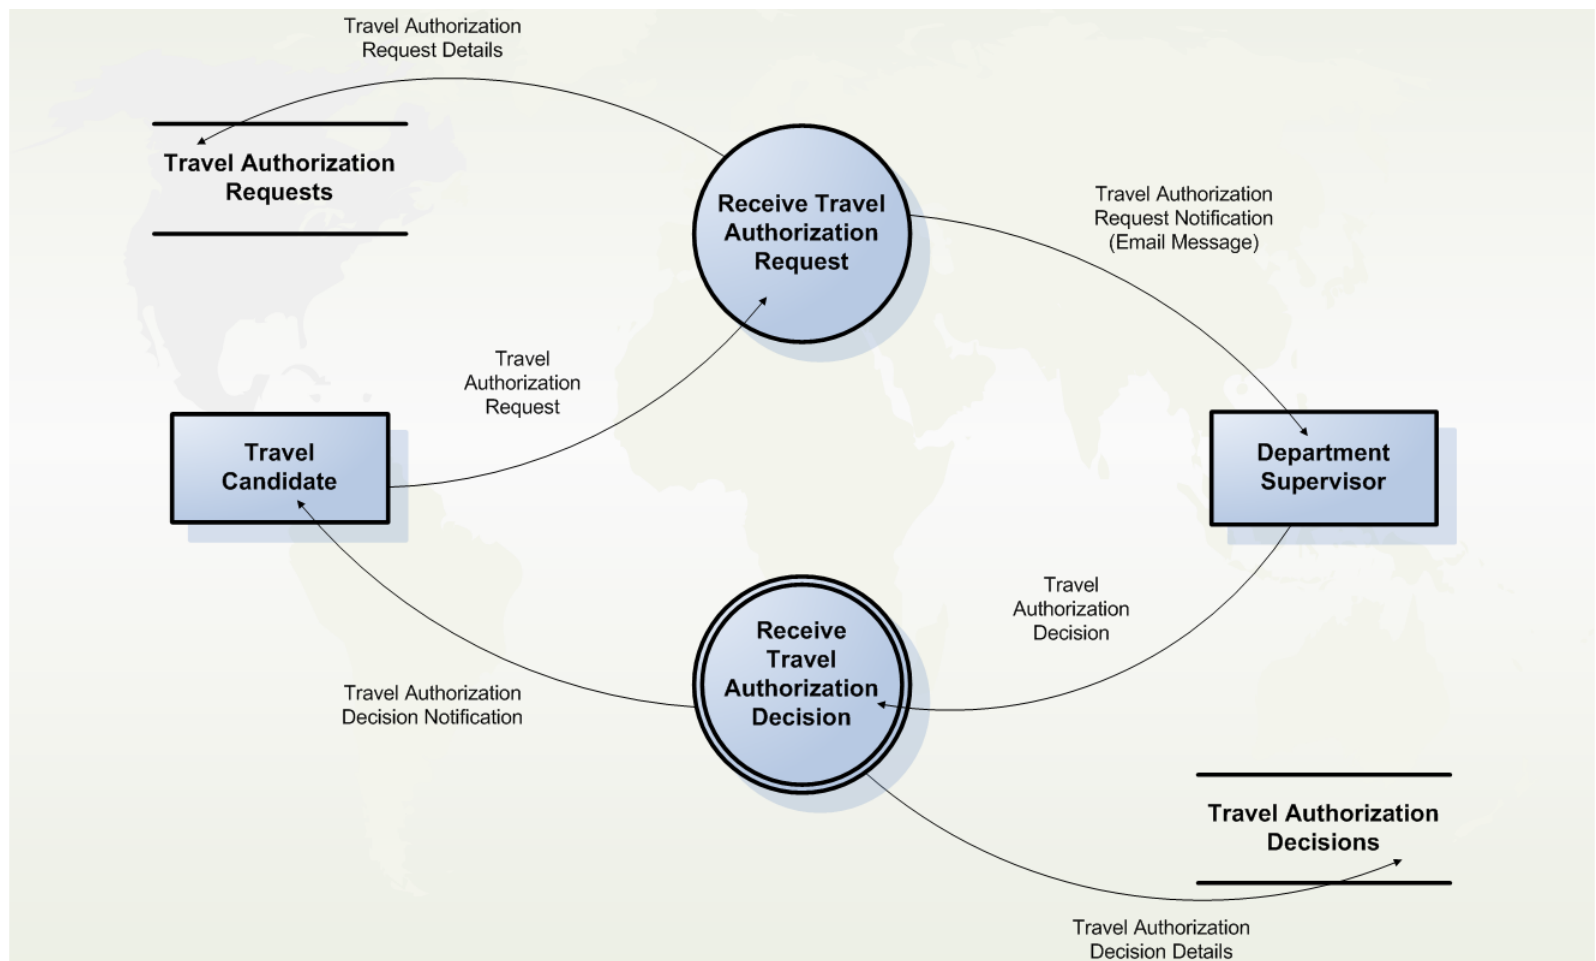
Travel Authorization Request Details

Travel Authorization Requests

Receive Travel Authorization Request

Travel Authorization Request Notification (Email Message)

Travel Authorization Request

Travel Candidate

Department Supervisor

Travel Authorization Decision

Receive Travel Authorization Decision

Travel Authorization Decision Notification

Travel Authorization Decisions

Travel Authorization Decision Details